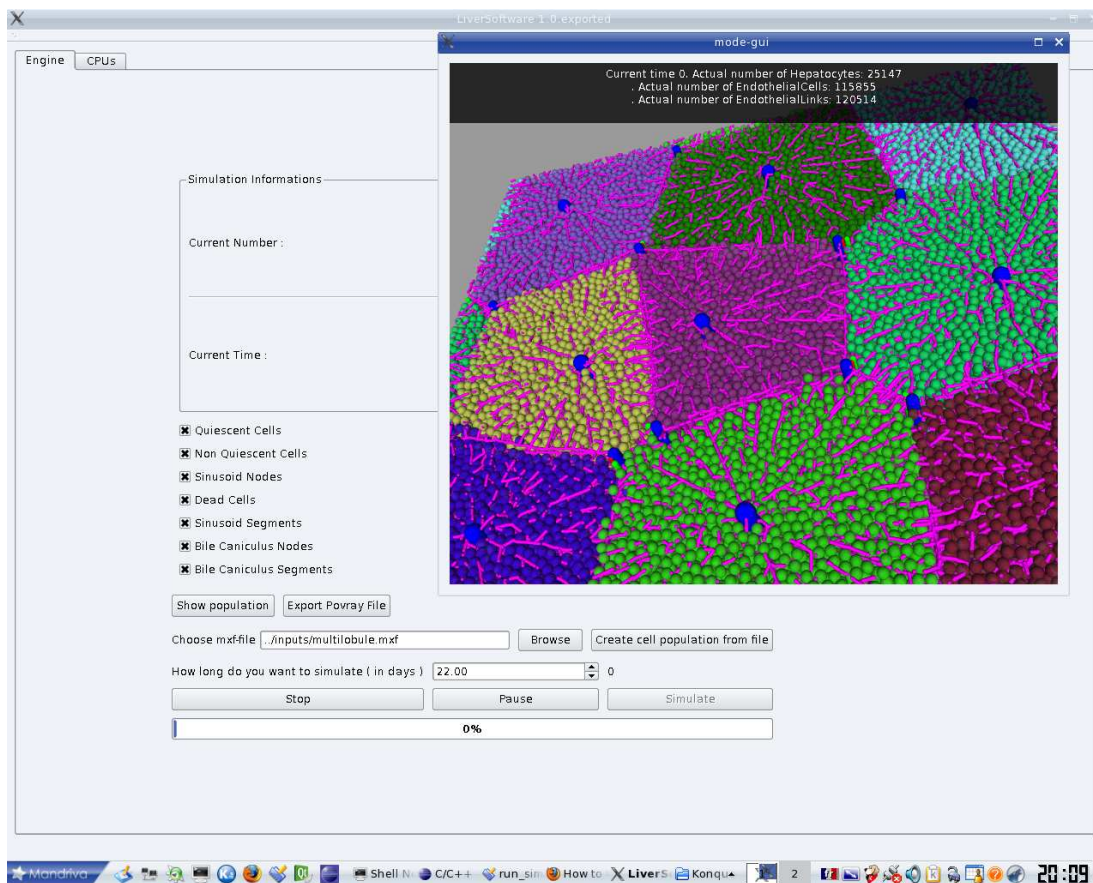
LiverSoftware 1.0.exported

Engine CPUs

mode-gui

Current time 0. Actual number of Hepatocytes: 25147
. Actual number of EndothelialCells: 115855
. Actual number of EndothelialLinks: 120514

Simulation Informations

Current Number :

Current Time :

Quiescent Cells
Non Quiescent Cells
Sinusoid Nodes
Dead Cells
Sinusoid Segments
Bile Caniculus Nodes
Bile Caniculus Segments

Show population Export Povray File

Choose mxf-file ../inputs/multilobule.mxf Browse Create cell population from file

How long do you want to simulate ( in days ) 22.00 0

Stop Pause Simulate

0%

Mandriva Shell N C/C++ run_sim How to LiverS Konqu 2 20:09